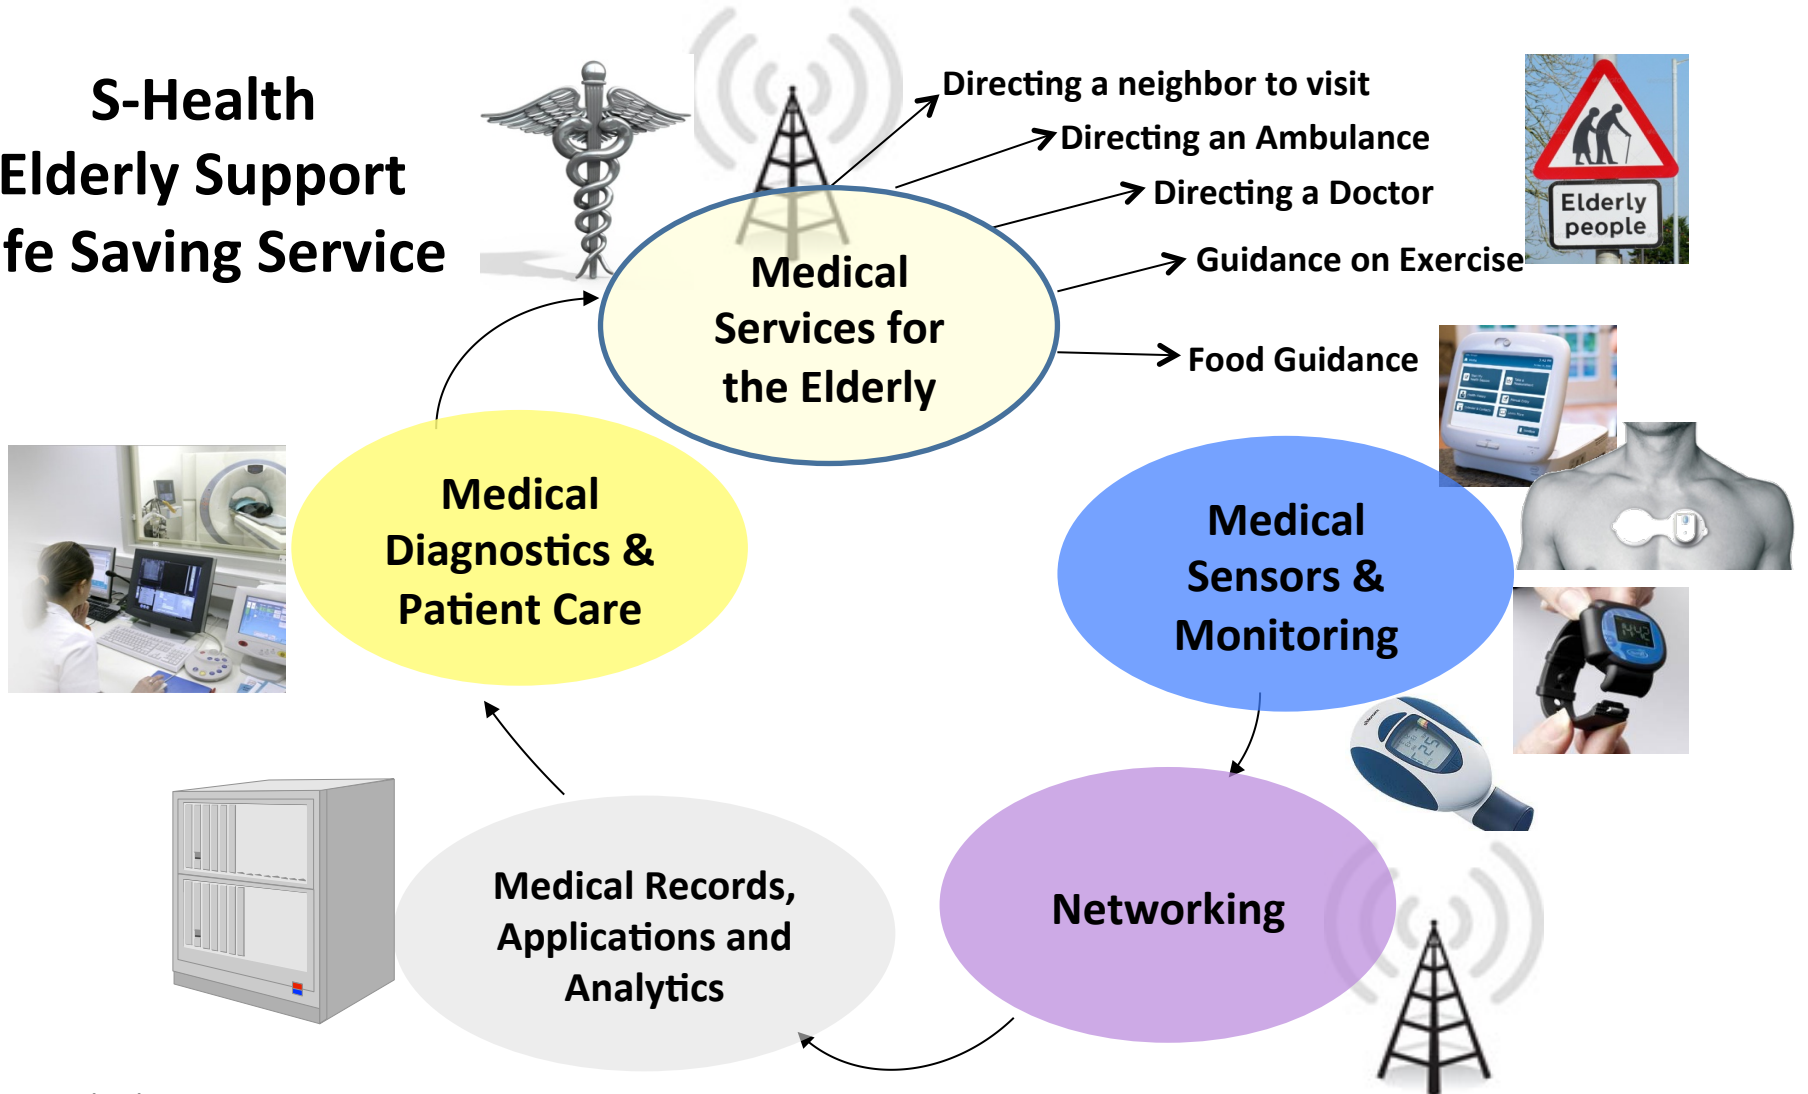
S-Health
Elderly Support
fe Saving Service

Directing a neighbor to visit
Directing an Ambulance
Directing a Doctor
Guidance on Exercise
Food Guidance

Elderly people

Medical Services for the Elderly

Medical Diagnostics & Patient Care

Medical Sensors & Monitoring

Networking

Medical Records, Applications and Analytics